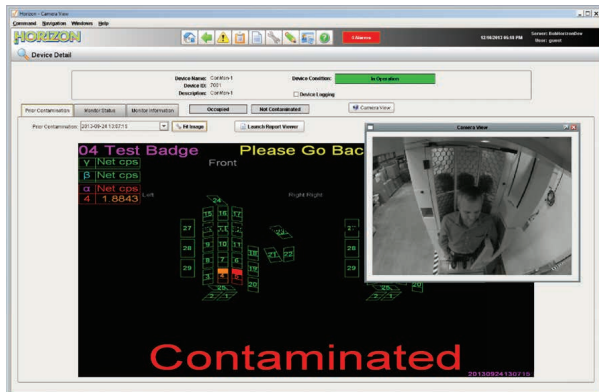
Horizon - Camera View

Command Navigation Windows Help

HORIZON

3 Alarms

12/16/2013 05:48 PM

Server: Bubble/condive
User: guest

Device Detail

Device Name: Contico-1
Device ID: 7001
Description: Contico-1

Device Condition: In Operation

Device Logging

Prior Contamination | Monitor Status | Monitor Information | Occupied | Not Contaminated | Camera View

Prior Contamination: 2013-09-24 13:07:15 | Fit Image | Launch Report Viewer

04 Test Badge Please Go Bac

γ Net cps
β Net cps
α Net cps
4 1.8843

Front

Left

Right Right

27 15 16 17 24
28 9 10 11
29 7 8 21 22
25

Camera View

Contaminated

20130924130715